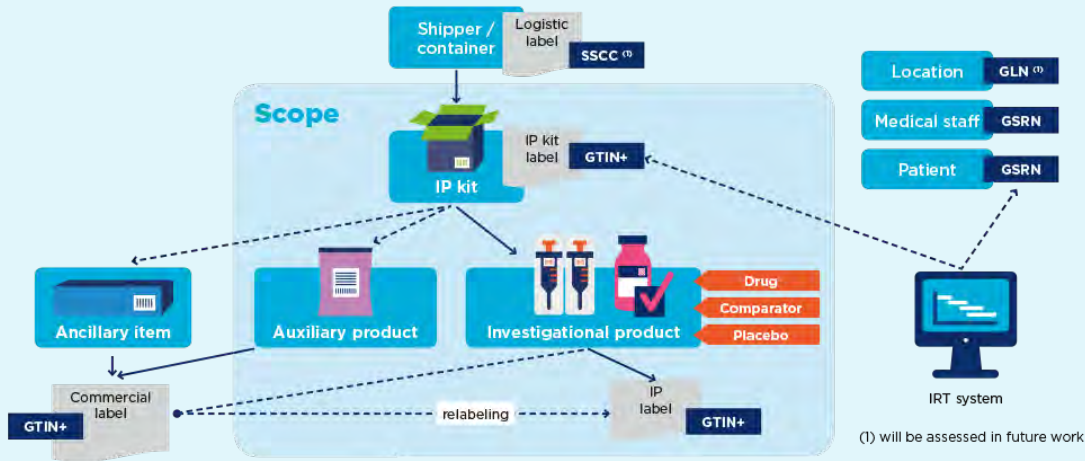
Shipper / container

Logistic label

SSCC (1)

Scope

IP kit

IP kit label

GTIN+

Location

GLN (1)

Medical staff

GSRN

Patient

GSRN

Ancillary item

Auxiliary product

Investigational product

Drug

Comparator

Placebo

IRT system

Commercial label

GTIN+

relabeling

IP label

GTIN+

(1) will be assessed in future work